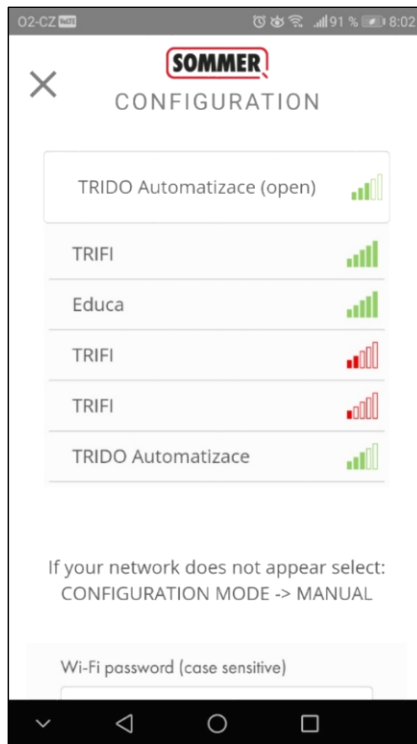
O2-CZ 91 % 8:02

SOMMER

CONFIGURATION

TRIDO Automatizace (open)

TRIFI

Educa

TRIFI

TRIFI

TRIDO Automatizace

If your network does not appear select: CONFIGURATION MODE -> MANUAL

Wi-Fi password (case sensitive)